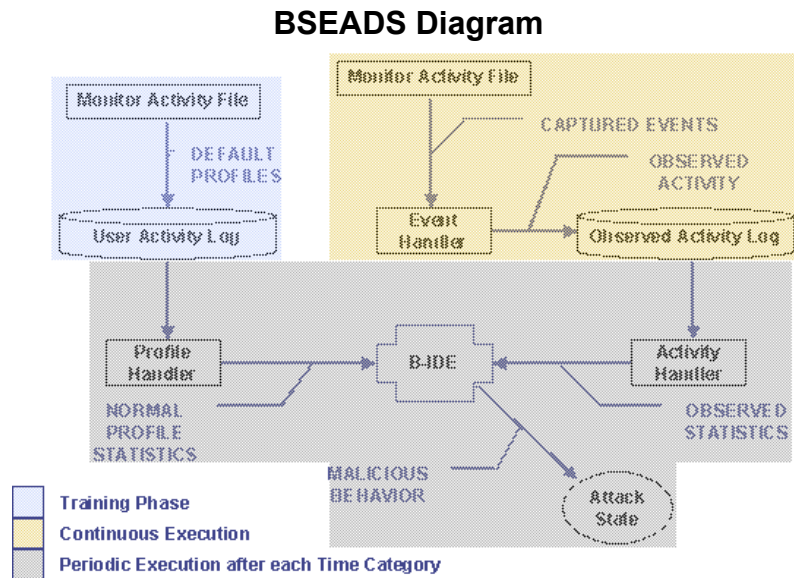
BSEADS Diagram

Monitor Activity File

DEFAULT PROFILES

User Activity Log

Monitor Activity File

CAPTURED EVENTS

OBSERVED ACTIVITY

Event Handler

Observed Activity Log

Profile Handler

B-IDE

Activity Handler

NORMAL PROFILE STATISTICS

OBSERVED STATISTICS

MALICIOUS BEHAVIOR

Attack State

Training Phase

Continuous Execution

Periodic Execution after each Time Category